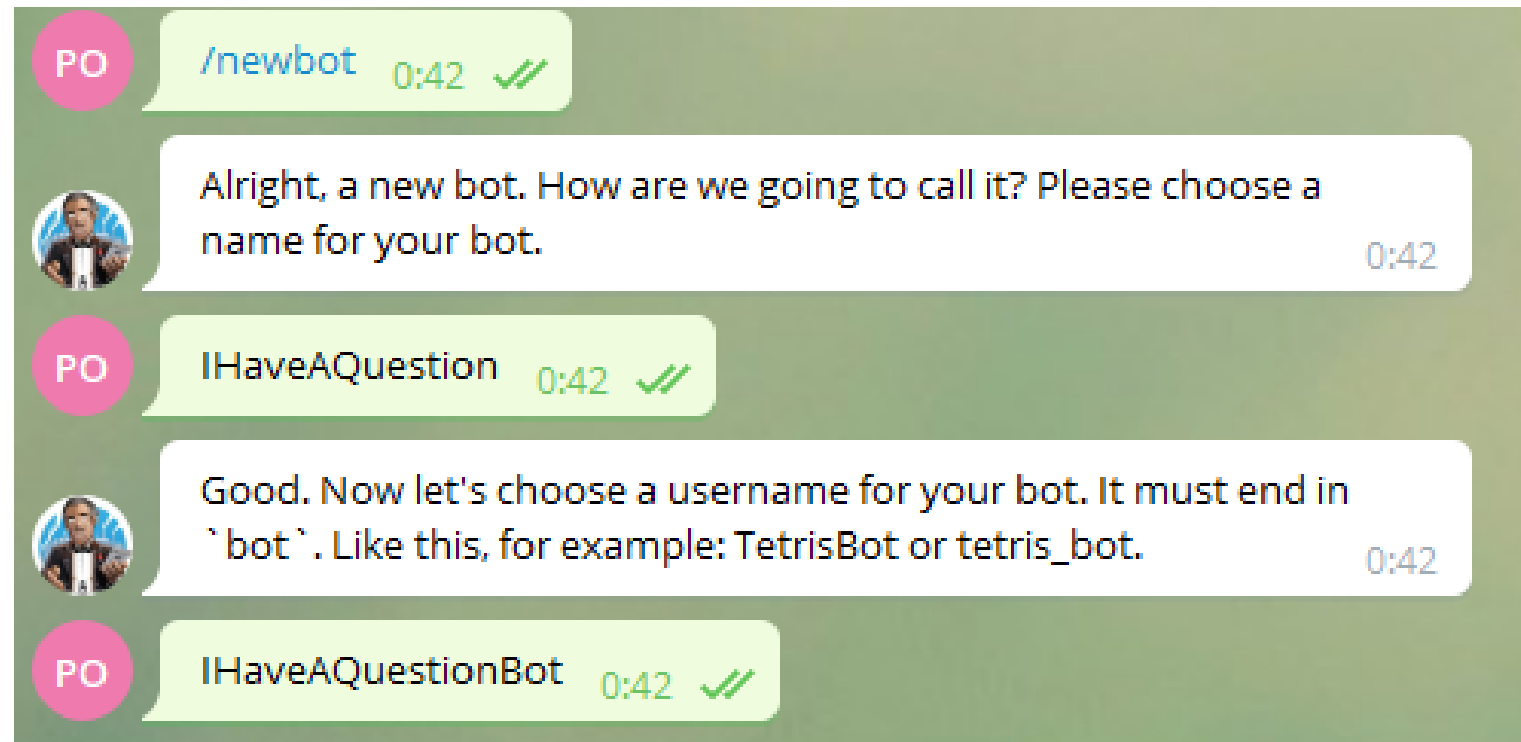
PO
/newbot 0:42

Alright, a new bot. How are we going to call it? Please choose a name for your bot. 0:42

PO
IHaveAQuestion 0:42

Good. Now let's choose a username for your bot. It must end in `bot`. Like this, for example: TetrisBot or tetris_bot. 0:42

PO
IHaveAQuestionBot 0:42